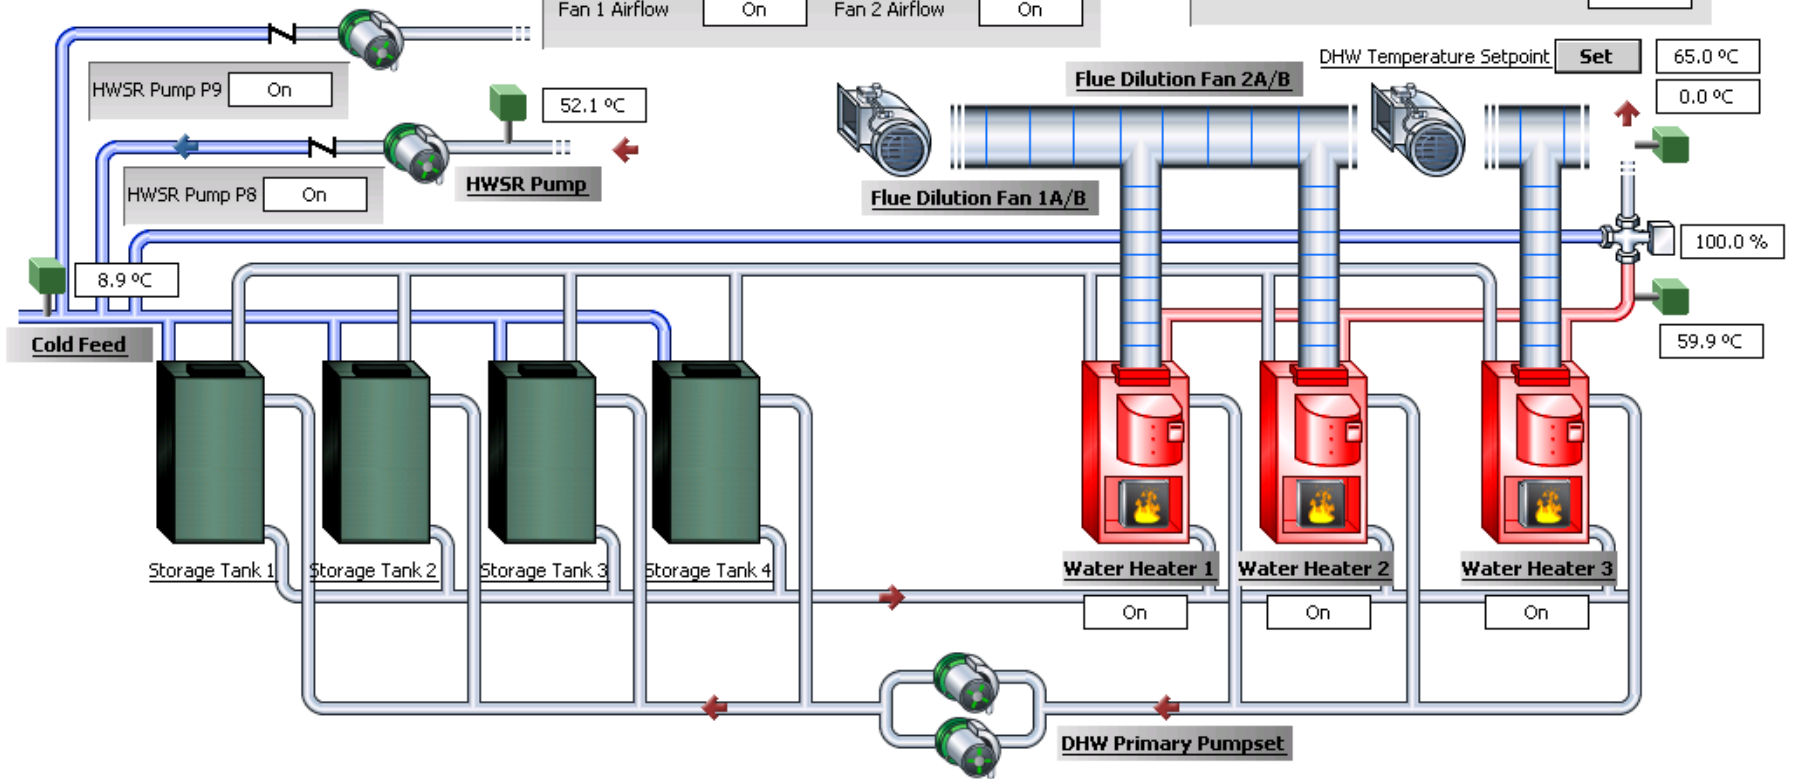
Fan 1 Airflow On
Fan 2 Airflow On

HWSR Pump P9 On

52.1 ºC

HWSR Pump P8 On

HWSR Pump

DHW Temperature Setpoint Set 65.0 ºC

0.0 ºC

Flue Dilution Fan 2A/B

Flue Dilution Fan 1A/B

100.0 %

8.9 ºC

Cold Feed

59.9 ºC

Storage Tank 1
Storage Tank 2
Storage Tank 3
Storage Tank 4

Water Heater 1 On
Water Heater 2 On
Water Heater 3 On

DHW Primary Pumpset